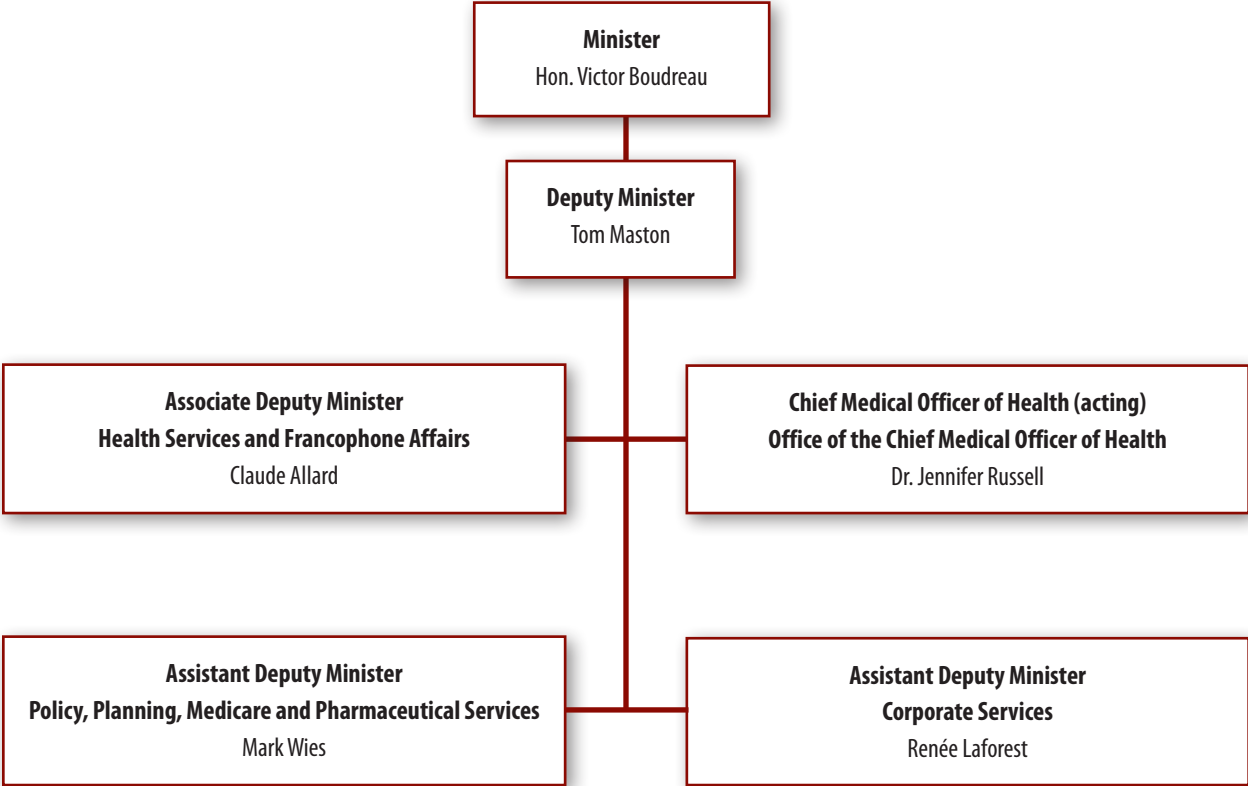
**Minister**
Hon. Victor Boudreau

**Deputy Minister**
Tom Maston

**Associate Deputy Minister**
**Health Services and Francophone Affairs**
Claude Allard

**Chief Medical Officer of Health (acting)**
**Office of the Chief Medical Officer of Health**
Dr. Jennifer Russell

**Assistant Deputy Minister**
**Policy, Planning, Medicare and Pharmaceutical Services**
Mark Wies

**Assistant Deputy Minister**
**Corporate Services**
Renée Laforest